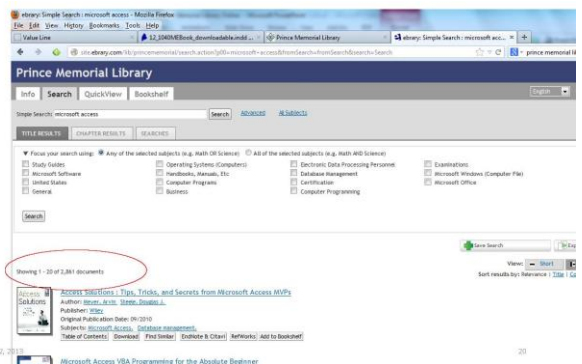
ebrary: Simple Search : microsoft access - Mozilla Firefox
File Edit View History Bookmarks Tools Help
Value Line
12_1040MEBook_downloadable.indd ...
Prince Memorial Library
ebrary: Simple Search : microsoft acc...
site.ebrary.com/lib/princememorial/search.action?p00=microsoft+access&fromSearch=fromSearch&search=Search
prince memorial li

Prince Memorial Library

Info Search QuickView Bookshelf
English

Simple Search: microsoft access Search Advanced All Subjects

TITLE RESULTS CHAPTER RESULTS SEARCHES

Focus your search using: Any of the selected subjects (e.g. Math OR Science) All of the selected subjects (e.g. Math AND Science)

| Study Guides | Operating Systems (Computers) | Electronic Data Processing Personnel | Examinations |
|---|---|---|---|
| Microsoft Software | Handbooks, Manuals, Etc | Database Management | Microsoft Windows (Computer File) |
| United States | Computer Programs | Certification | Microsoft Office |
| General | Business | Computer Programming | |

Search

Save Search

Showing 1 - 20 of 2,861 documents

View: Short
Sort results by: Relevance | Title | Co

Access Solutions : Tips, Tricks, and Secrets from Microsoft Access MVPs
Author: Meyer, Arvin Steele, Douglas J.
Publisher: Wiley
Original Publication Date: 09/2010
Subjects: Microsoft Access, Database management.
Table of Contents Download Find Similar EndNote & Citavi RefWorks Add to Bookshelf

2, 2013
20

Microsoft Access VBA Programming for the Absolute Beginner